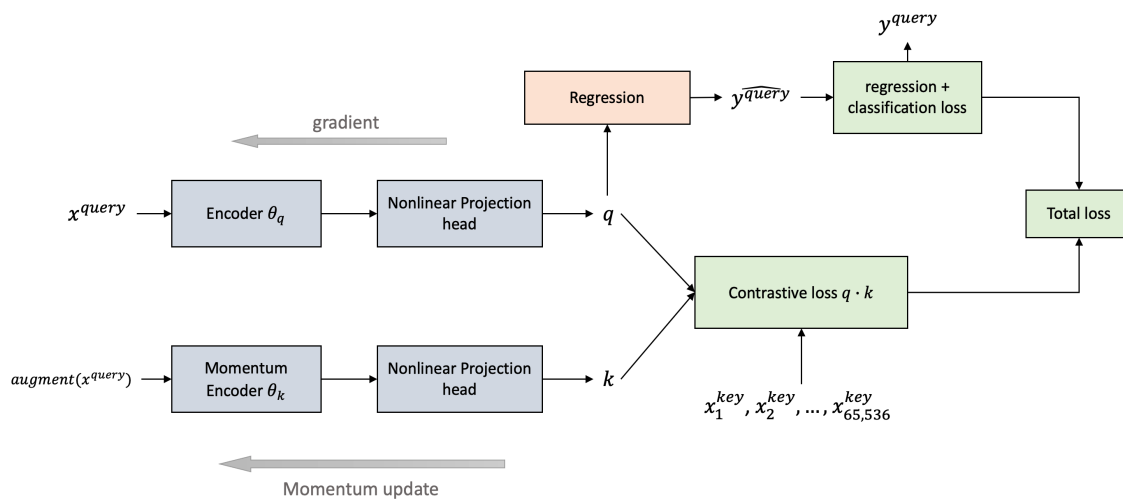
$y^{query}$

Regression

$\widehat{y^{query}}$

regression + classification loss

gradient

$x^{query}$

Encoder $\theta_q$

Nonlinear Projection head

$q$

Total loss

Contrastive loss $q \cdot k$

$augment(x^{query})$

Momentum Encoder $\theta_k$

Nonlinear Projection head

$k$

$x_1^{key}, x_2^{key}, \ldots, x_{65,536}^{key}$

Momentum update